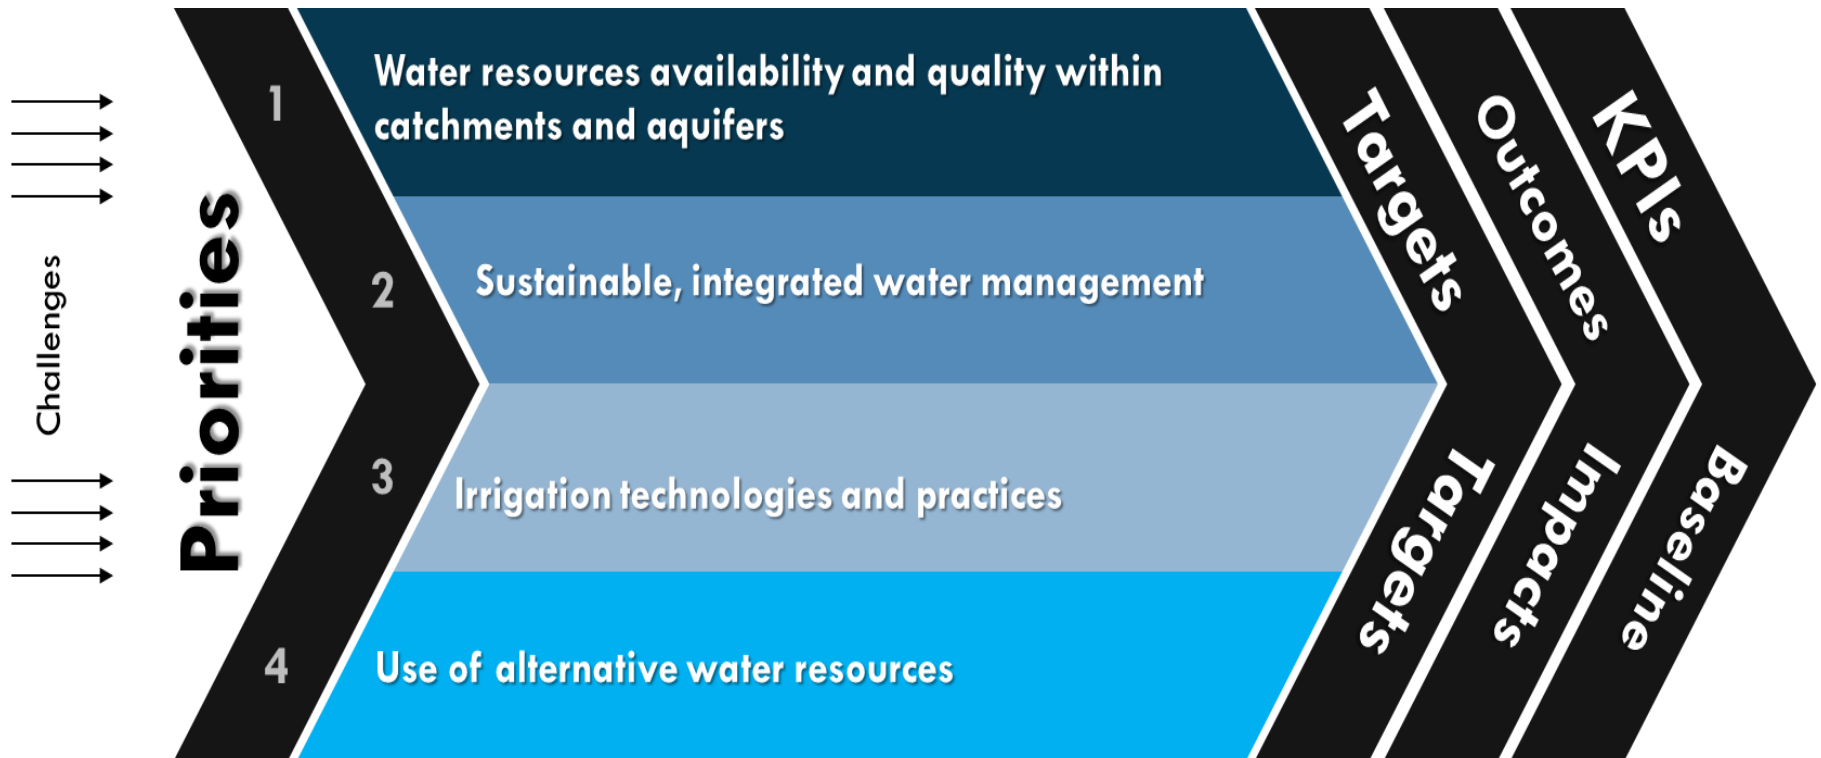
Challenges

Priorities

1 Water resources availability and quality within catchments and aquifers

2 Sustainable, integrated water management

3 Irrigation technologies and practices

4 Use of alternative water resources

Targets

Targets

Outcomes

Impacts

KPIs

Baseline